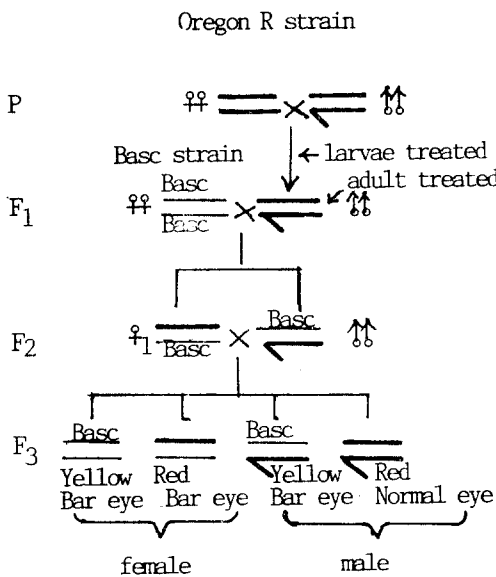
Oregon R strain

P ♀♀ × ♂♂

Basc strain ← larvae treated

adult treated

$F_1$ ♀♀ $\frac{Basc}{Basc}$ × ♂♂

$F_2$ ♀1 $\frac{}{Basc}$ × $\frac{Basc}{}$ ♂♂

$F_3$ Basc Yellow Bar eye

Red Bar eye

Basc Yellow Bar eye

Red Normal eye

female

male